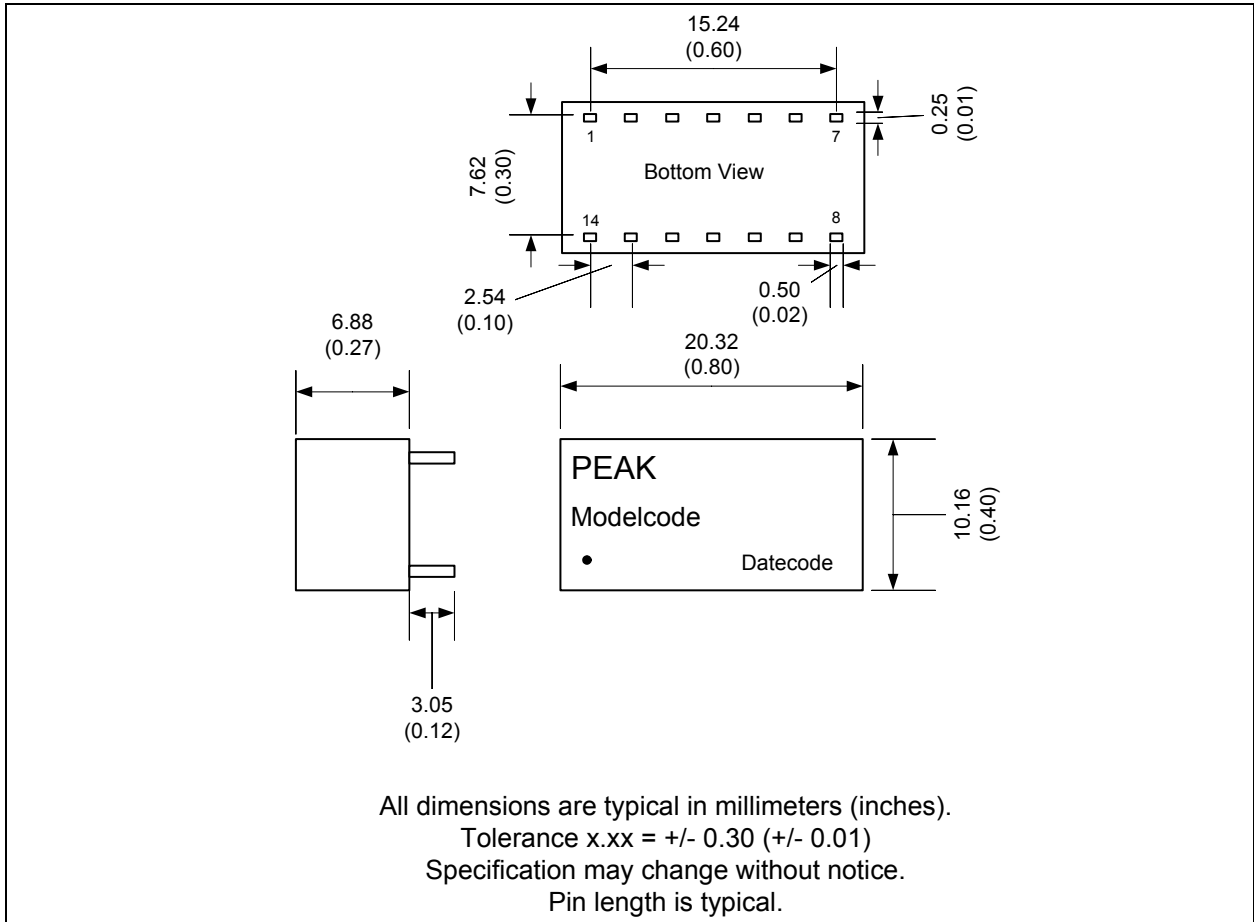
15.24
(0.60)

0.25
(0.01)

1

7

7.62
(0.30)

Bottom View

14

8

2.54
(0.10)

0.50
(0.02)

6.88
(0.27)

20.32
(0.80)

PEAK

Modelcode

Datecode

10.16
(0.40)

3.05
(0.12)

All dimensions are typical in millimeters (inches).
Tolerance x.xx = +/- 0.30 (+/- 0.01)
Specification may change without notice.
Pin length is typical.